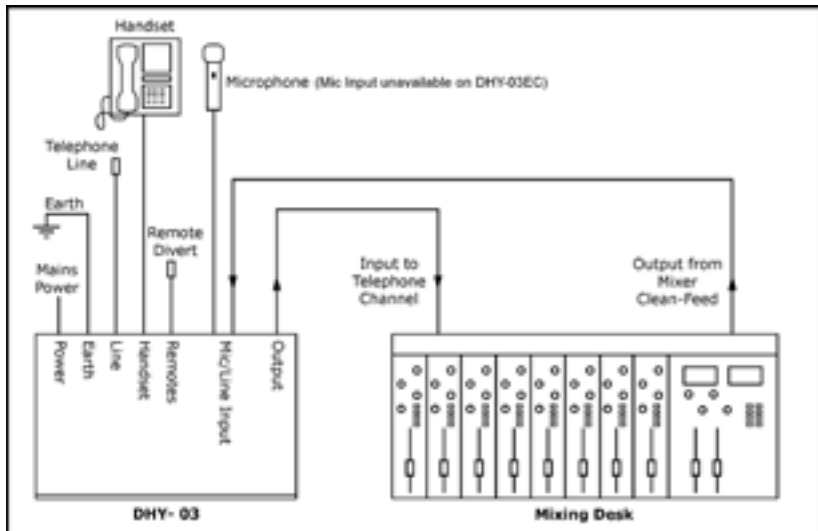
Handset

Microphone (Mic Input unavailable on DHY-03EC)

Telephone Line

Earth

Remote Divert

Mains Power

Input to Telephone Channel

Output from Mixer Clean-Feed

Power

Earth

Line

Handset

Remotes

Mic/Line Input

Output

DHY- 03

Mixing Desk